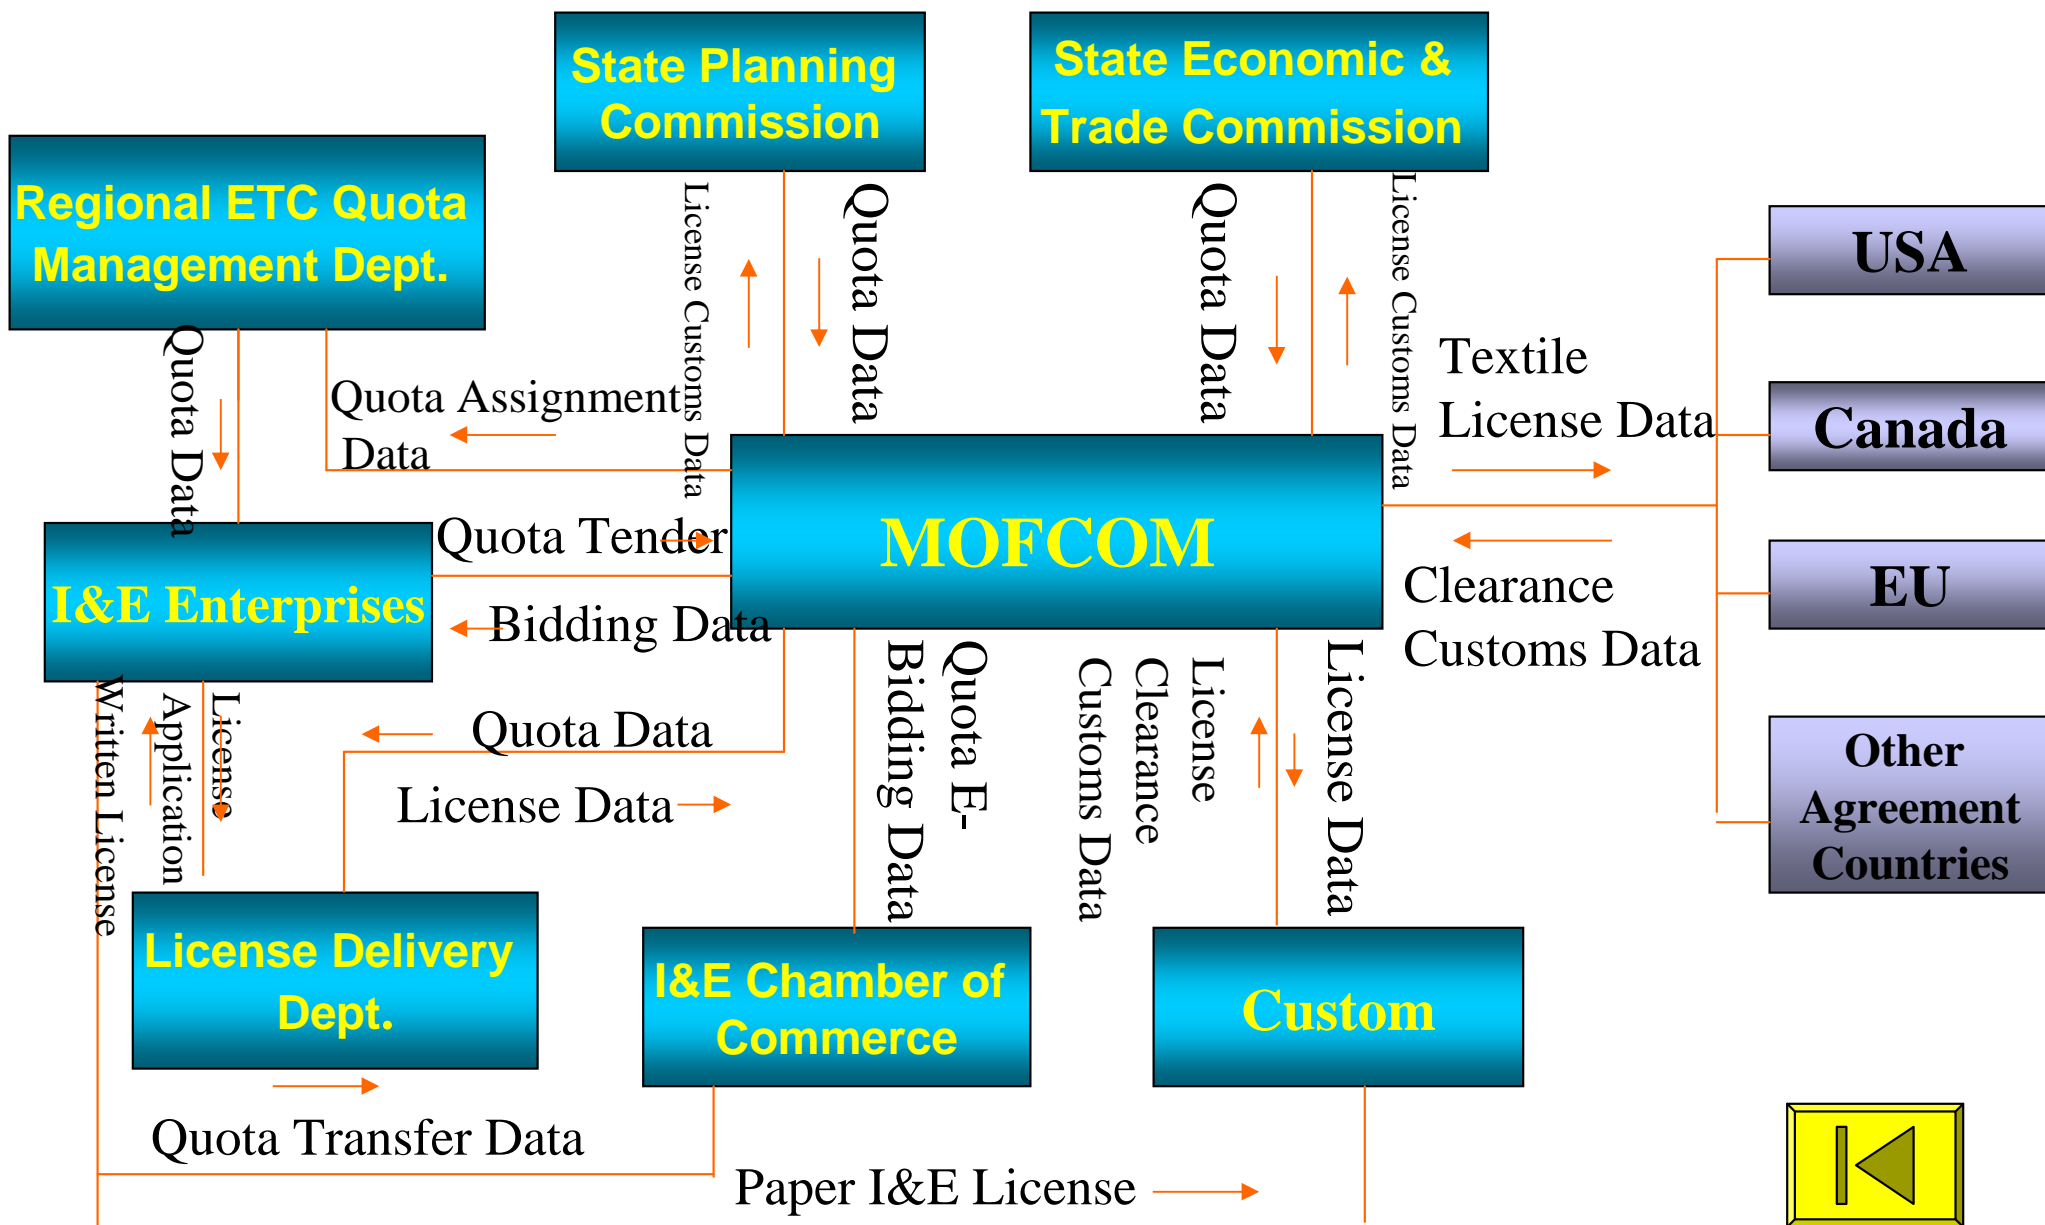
State Planning Commission

State Economic & Trade Commission

Regional ETC Quota Management Dept.

USA

Canada

EU

Other Agreement Countries

MOFCOM

I&E Enterprises

License Delivery Dept.

I&E Chamber of Commerce

Custom

License Customs Data

Quota Data

Quota Data

License Customs Data

Quota Data

Quota Assignment Data

Textile License Data

Quota Tender

Bidding Data

Clearance Customs Data

Quota Data

License Data

Written License

Application

License

Quota E-Bidding Data

Clearance Customs Data

License

License Data

Quota Transfer Data

Paper I&E License